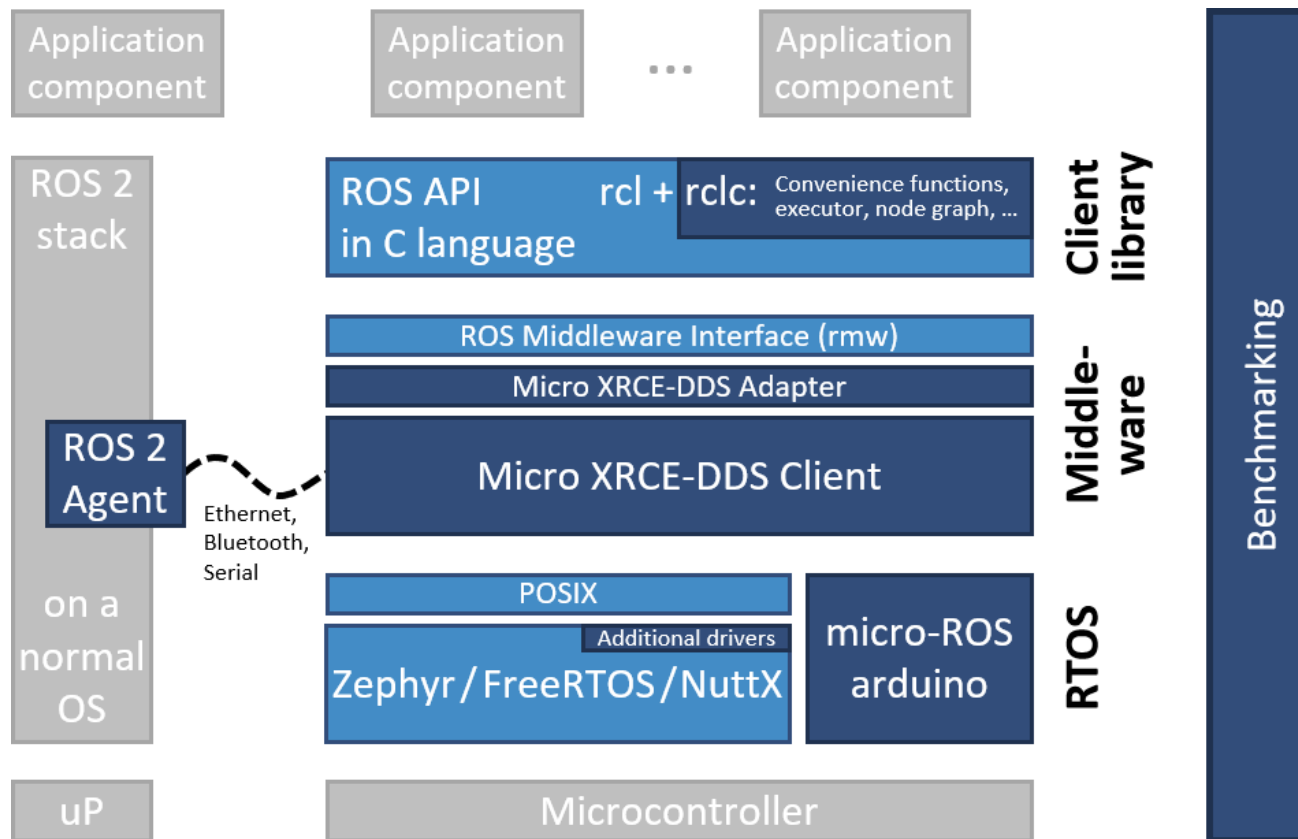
Application component

Application component

...

Application component

Benchmarking

ROS 2 stack

ROS API in C language

rcl + rclc: Convenience functions, executor, node graph, ...

Client library

ROS Middleware Interface (rmw)

Micro XRCE-DDS Adapter

Middle-ware

ROS 2 Agent

Ethernet, Bluetooth, Serial

Micro XRCE-DDS Client

on a normal OS

POSIX

Additional drivers

Zephyr / FreeRTOS / NuttX

micro-ROS arduino

RTOS

uP

Microcontroller